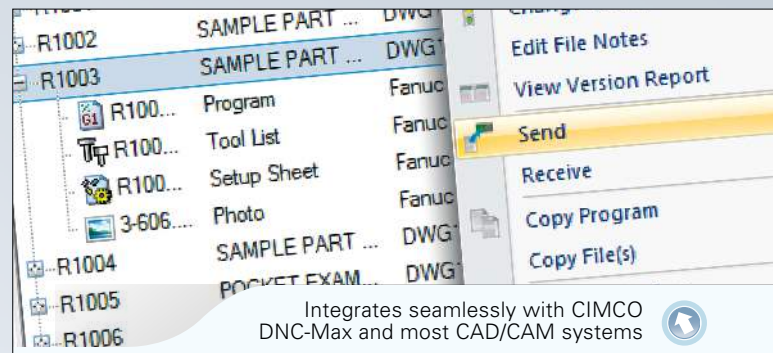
R1002 SAMPLE PART ... DWG
R1003 SAMPLE PART ... DWG
R100... Program Fanuc
R100... Tool List Fanuc
R100... Setup Sheet Fanuc
3-606.... Photo Fanuc
SAMPLE PART ... DWG
R1004
POCKET EXAM... DWG
R1005
R1006

Edit File Notes
View Version Report
Send
Receive
Copy Program
Copy File(s)

Integrates seamlessly with CIMCO DNC-Max and most CAD/CAM systems